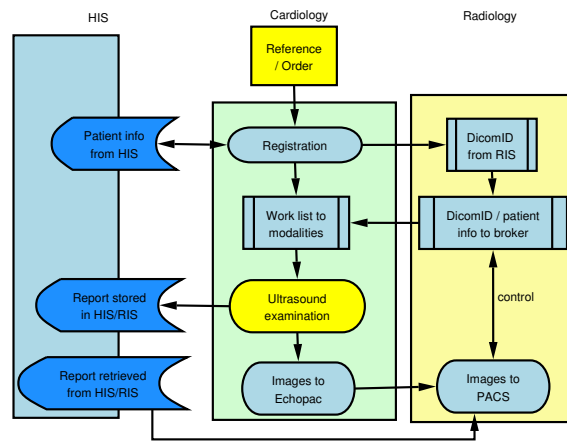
HIS

Cardiology

Radiology

Reference / Order

Patient info from HIS

Registration

DicomID from RIS

Work list to modalities

DicomID / patient info to broker

control

Report stored in HIS/RIS

Ultrasound examination

Report retrieved from HIS/RIS

Images to Echopac

Images to PACS